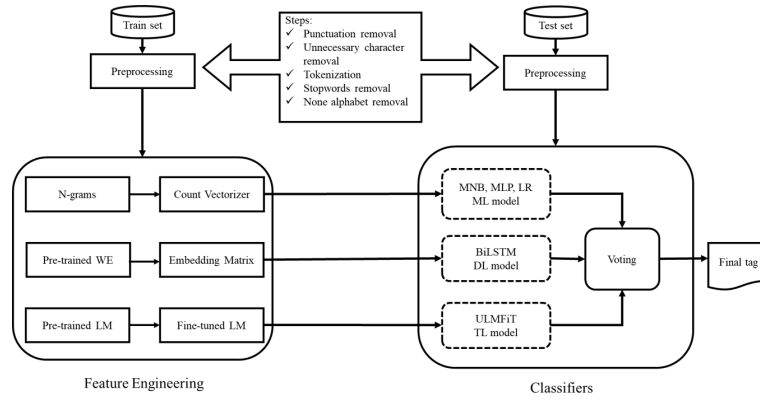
Train set

Preprocessing

Steps:
✓ Punctuation removal
✓ Unnecessary character removal
✓ Tokenization
✓ Stopwords removal
✓ None alphabet removal

Test set

Preprocessing

N-grams

Count Vectorizer

Pre-trained WE

Embedding Matrix

Pre-trained LM

Fine-tuned LM

Feature Engineering

MNB, MLP, LR
ML model

BiLSTM
DL model

ULMFiT
TL model

Voting

Final tag

Classifiers